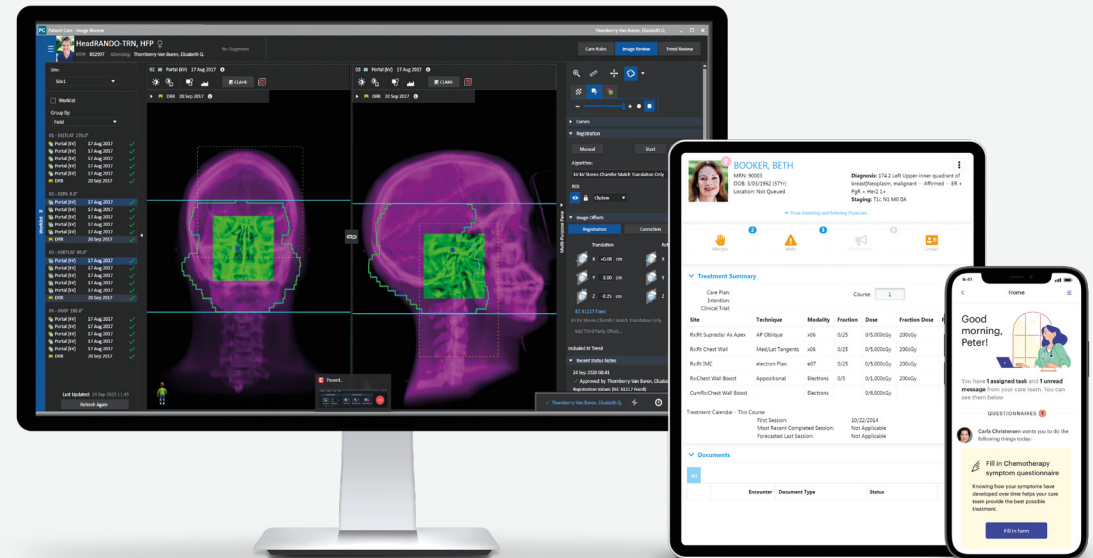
Patient Care - Image Review

Thornberry-Van Buren, Elizabeth Q.

HeadRANDO-TRN, HFP

MRN #02097 Attending: Thornberry-Van Buren, Elizabeth Q.

No Diagnoses

Care Rules Image Review Trend Review

Site:

Site1

Worklist

Group By:

Field

01 - DSETUP 270.0°

Portal (kV) 17 Aug 2017

Portal (kV) 17 Aug 2017

Portal (kV) 17 Aug 2017

Portal (kV) 17 Aug 2017

DRR 20 Sep 2017

02 - DRL 0.0°

Portal (kV) 17 Aug 2017

Portal (kV) 17 Aug 2017

Portal (kV) 17 Aug 2017

Portal (kV) 17 Aug 2017

DRR 20 Sep 2017

03 - DSETUP 90.0°

Portal (kV) 17 Aug 2017

Portal (kV) 17 Aug 2017

Portal (kV) 17 Aug 2017

Portal (kV) 17 Aug 2017

Portal (kV) 17 Aug 2017

DRR 20 Sep 2017

04 - RRAP 180.0°

Portal (kV) 17 Aug 2017

Portal (kV) 17 Aug 2017

Portal (kV) 17 Aug 2017

Portal (kV) 17 Aug 2017

DRR 20 Sep 2017

Last Updated: 28 Sep 2020 11:45

Refresh Again

02 Portal (kV) 17 Aug 2017

CLAHE

DRR 20 Sep 2017

03 Portal (kV) 17 Aug 2017

CLAHE

DRR 20 Sep 2017

Paused...

Curves

Registration

Manual

Start

Algorithm

Clipbox

Image Offsets

Registration

Correction

Translation

X +0.08 cm

Y 0.00 cm

Z -0.25 cm

Add Third Party Offset...

Included in Trend

Recent Status Notes

24 Sep 2020 08:41

Approved by Thornberry-Van Buren, Elizabeth Q.

Thornberry-Van Buren, Elizabeth Q.

BOOKER, BETH

MRN: 90003

DOB: 3/03/1962 (57Yr)

Location: Not Queued

Diagnosis: 174.2 Left Upper-inner quadrant of breast\Neoplasm, malignant · Affirmed · ER + PgR + Her2 1+

Staging: T1c N1 M0 IIA

Show Attending and Referring Physicians

Allergies 2

Alerts

3

0

Contact

Treatment Summary

Care Plan:

Intention:

Clinical Trial:

Course: 1

| Site | Technique | Modality | Fraction | Dose | Fraction Dose |
|---|---|---|---|---|---|
| RxRt Supradiv/ Ax Apex | AP Oblique | x06 | 0/25 | 0/5,000cGy | 200cGy |
| RxRt Chest Wall | Med/Lat Tangents | x06 | 0/25 | 0/5,000cGy | 200cGy |
| Rx Rt IMC | electron Plan | e07 | 0/25 | 0/5,000cGy | 200cGy |
| RxChest Wall Boost | Appositional | Electrons | 0/5 | 0/1,000cGy | 200cGy |
| CumRxChest Wall Boost | | Electrons | | 0/6,000cGy | |

Treatment Calendar - This Course

First Session: 10/22/2014

Most Recent Completed Session: Not Applicable

Forecasted Last Session: Not Applicable

Documents

All

Encounter Document Type Status

Home

Good morning, Peter!

You have 1 assigned task and 1 unread message from your care team. You can see them below

QUESTIONNAIRES 1

Carla Christensen wants you to do the following things today:

Fill in Chemotherapy symptom questionnaire

Knowing how your symptoms have developed over time helps your care team provide the best possible treatment.

Fill in form